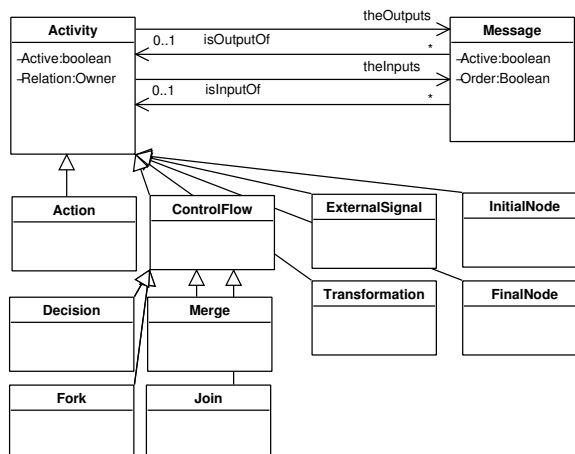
Activity
-Active:boolean
-Relation:Owner

theOutputs
0..1 isOutputOf
*
theInputs
0..1 isInputOf
*

Message
-Active:boolean
-Order:Boolean

Action
ControlFlow
ExternalSignal
InitialNode
Transformation
FinalNode
Decision
Merge
Fork
Join